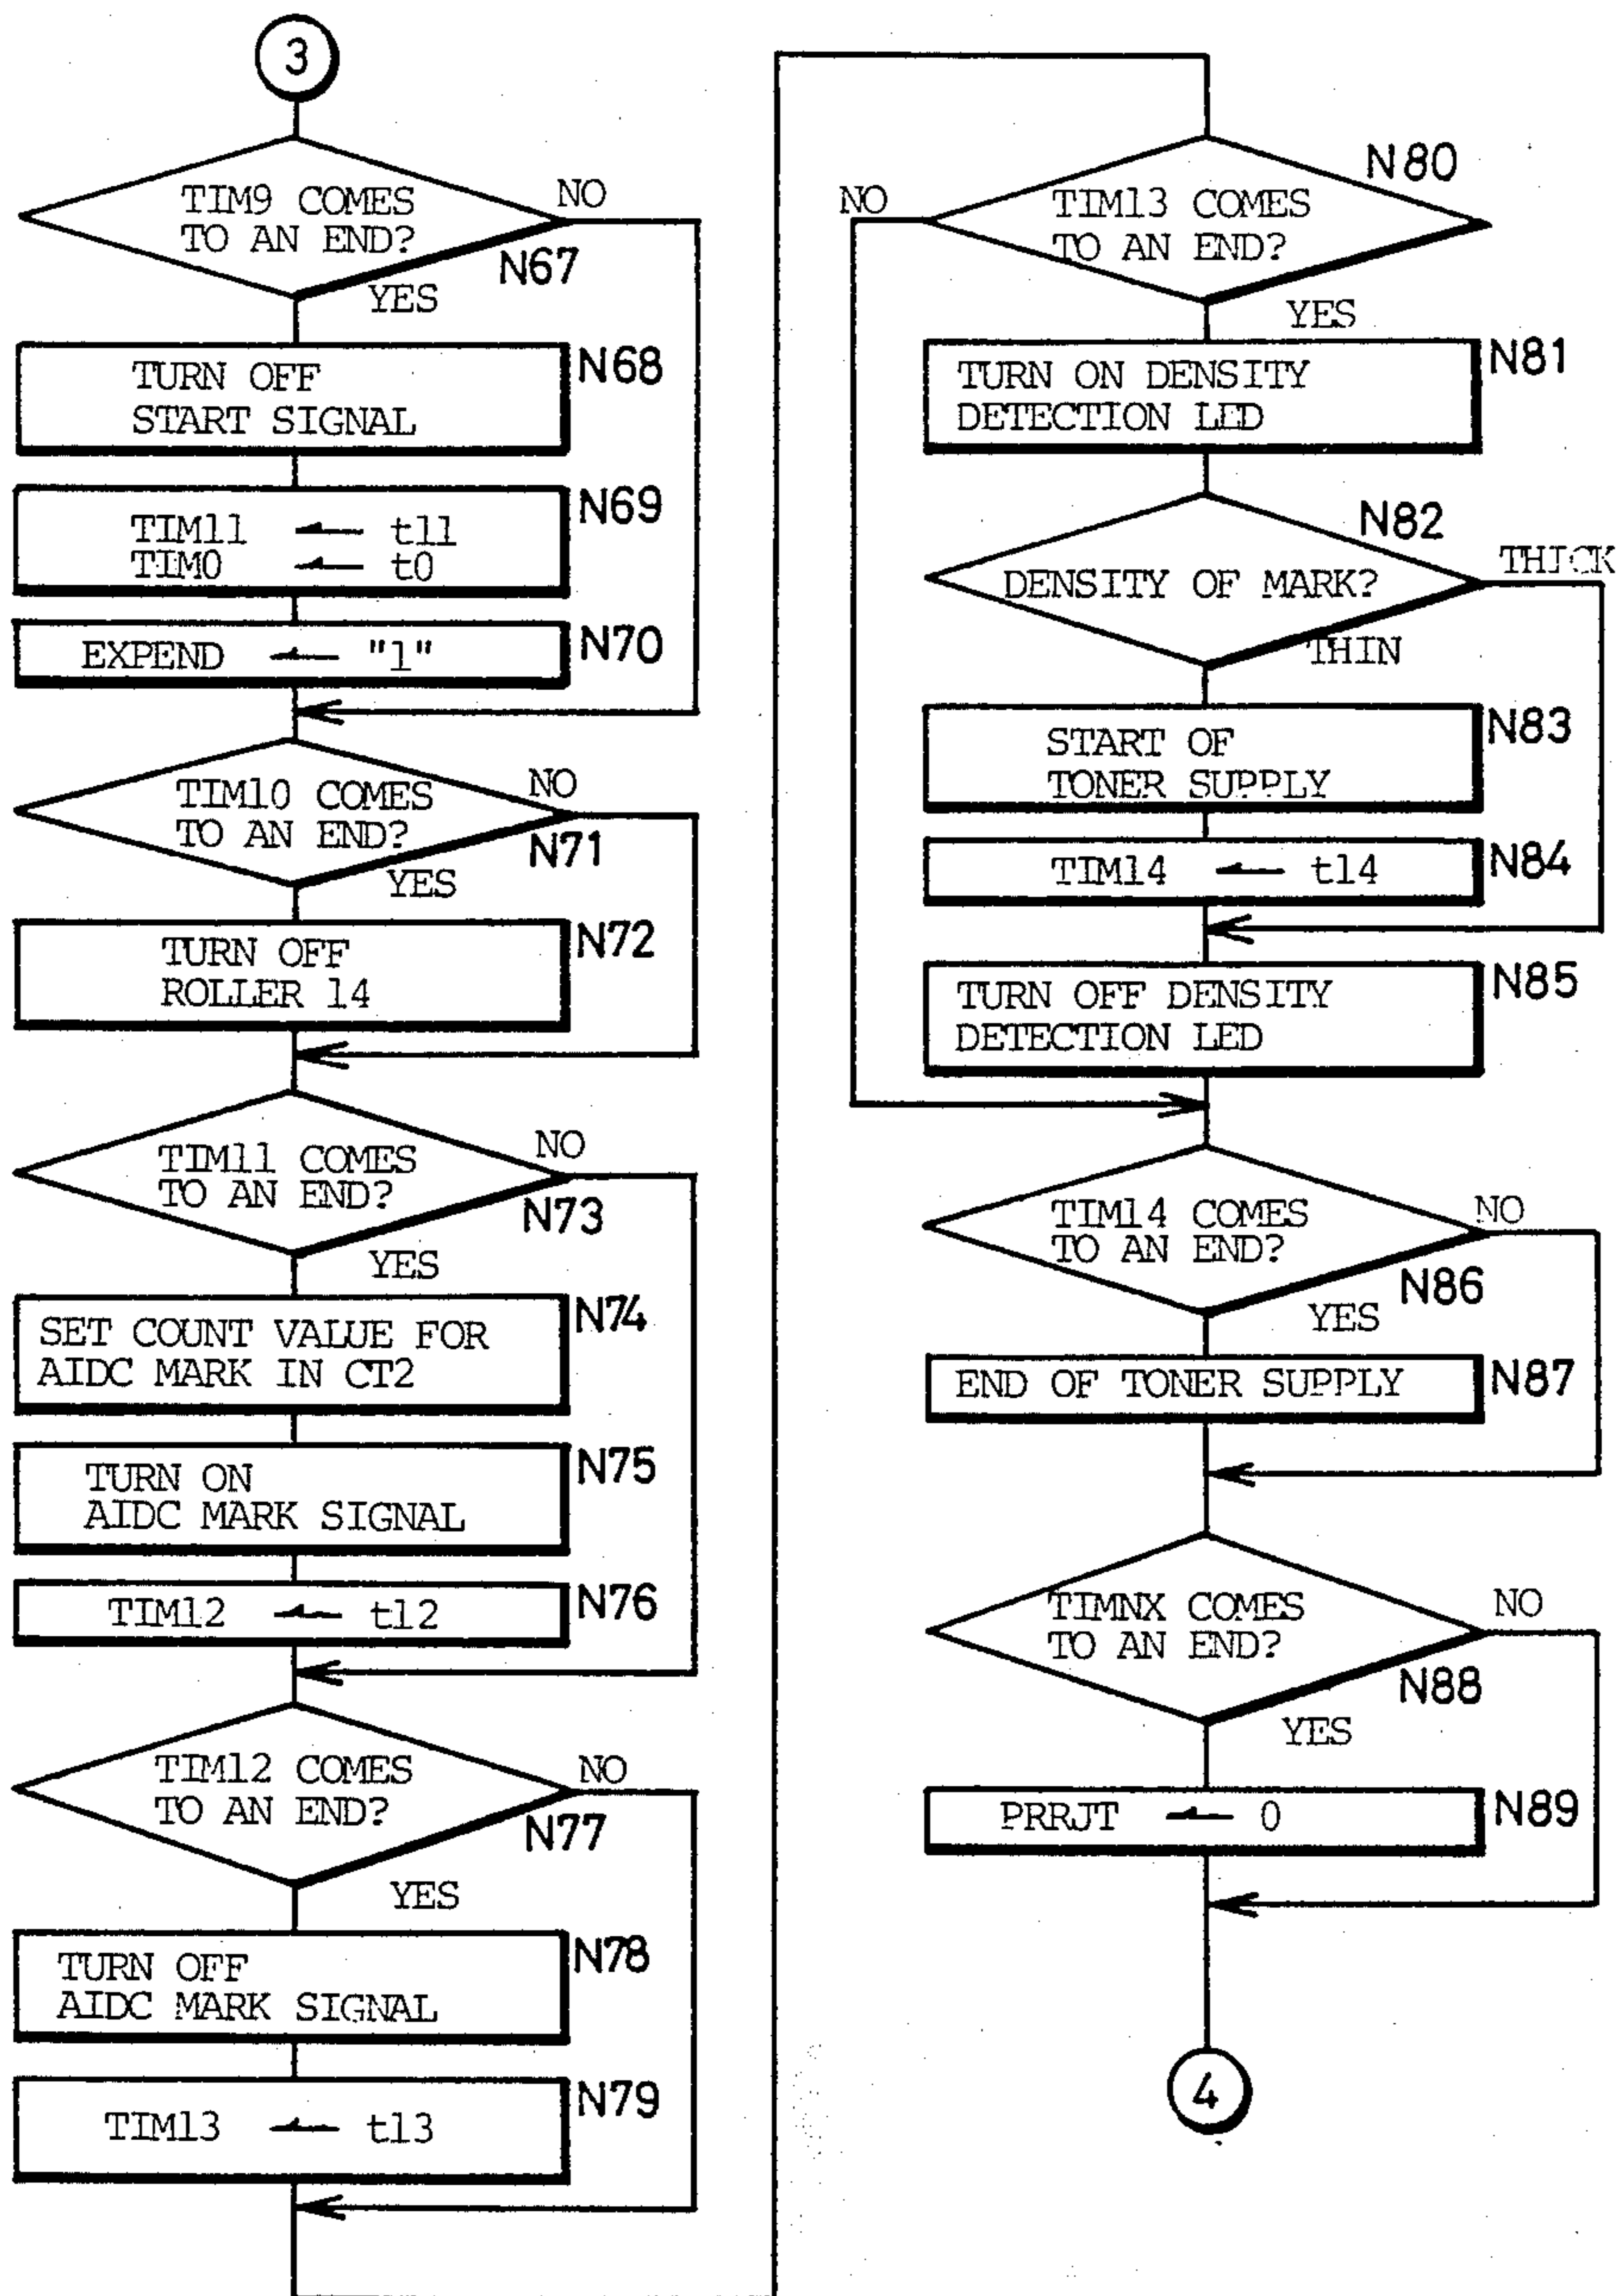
3

TIM9 COMES TO AN END?
NO
N67
YES

TURN OFF START SIGNAL
N68

TIM11 ← t11
TIM0 ← t0
N69

EXPEND ← "1"
N70

TIM10 COMES TO AN END?
NO
N71
YES

TURN OFF ROLLER 14
N72

TIM11 COMES TO AN END?
NO
N73
YES

SET COUNT VALUE FOR AIDC MARK IN CT2
N74

TURN ON AIDC MARK SIGNAL
N75

TIM12 ← t12
N76

TIM12 COMES TO AN END?
NO
N77
YES

TURN OFF AIDC MARK SIGNAL
N78

TIM13 ← t13
N79

TIM13 COMES TO AN END?
N80
NO
YES

TURN ON DENSITY DETECTION LED
N81

DENSITY OF MARK?
N82
THICK
THIN

START OF TONER SUPPLY
N83

TIM14 ← t14
N84

TURN OFF DENSITY DETECTION LED
N85

TIM14 COMES TO AN END?
NO
N86
YES

END OF TONER SUPPLY
N87

TIMNX COMES TO AN END?
NO
N88
YES

PRRJT ← 0
N89

4